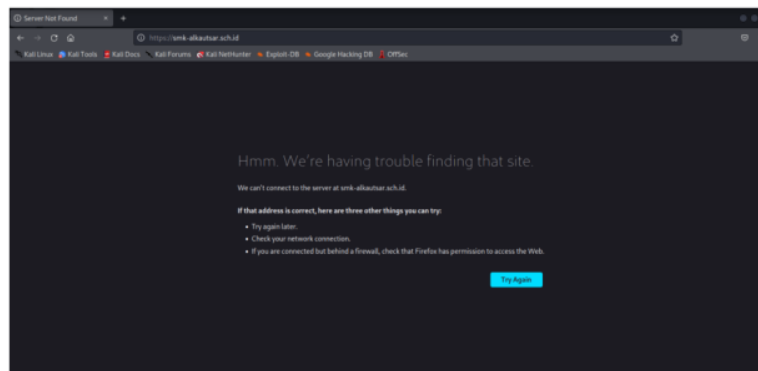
Server Not Found

https://smk-alkautsar.sch.id

Kali Linux Kali Tools Kali Docs Kali Forums Kali NetHunter Exploit-DB Google Hacking DB OffSec

Hmm. We're having trouble finding that site.

We can't connect to the server at smk-alkautsar.sch.id.

If that address is correct, here are three other things you can try:

- Try again later.
- Check your network connection.
- If you are connected but behind a firewall, check that Firefox has permission to access the Web.

Try Again